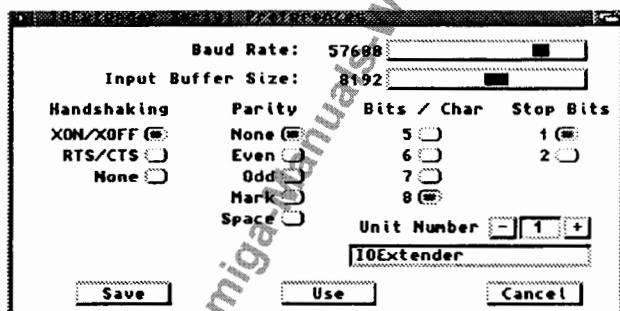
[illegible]

Baud Rate: 57600

Input Buffer Size: 8192

Handshaking
XON/XOFF
RTS/CTS
None

Parity
None
Even
Odd
Mark
Space

Bits / Char
5
6
7
8

Stop Bits
1
2

Unit Number - 1 +

IOExtender

Save

Use

Cancel

amigamanuals-w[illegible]